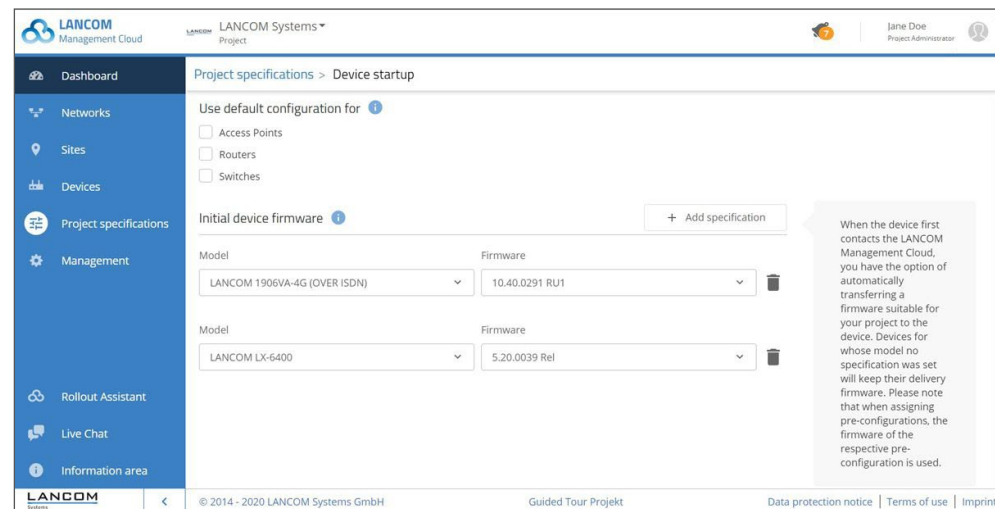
LANCOM
Management Cloud

LANCOM LANCOM Systems
Project

7

Jane Doe
Project Administrator

Dashboard
Networks
Sites
Devices
Project specifications
Management

Rollout Assistant
Live Chat
Information area

LANCOM
Systems

Project specifications > Device startup

Use default configuration for

Access Points
Routers
Switches

Initial device firmware

+ Add specification

Model
LANCOM 1906VA-4G (OVER ISDN)

Firmware
10.40.0291 RU1

Model
LANCOM LX-6400

Firmware
5.20.0039 Rel

When the device first contacts the LANCOM Management Cloud, you have the option of automatically transferring a firmware suitable for your project to the device. Devices for whose model no specification was set will keep their delivery firmware. Please note that when assigning pre-configurations, the firmware of the respective pre-configuration is used.

© 2014 - 2020 LANCOM Systems GmbH

Guided Tour Projekt

Data protection notice | Terms of use | Imprint